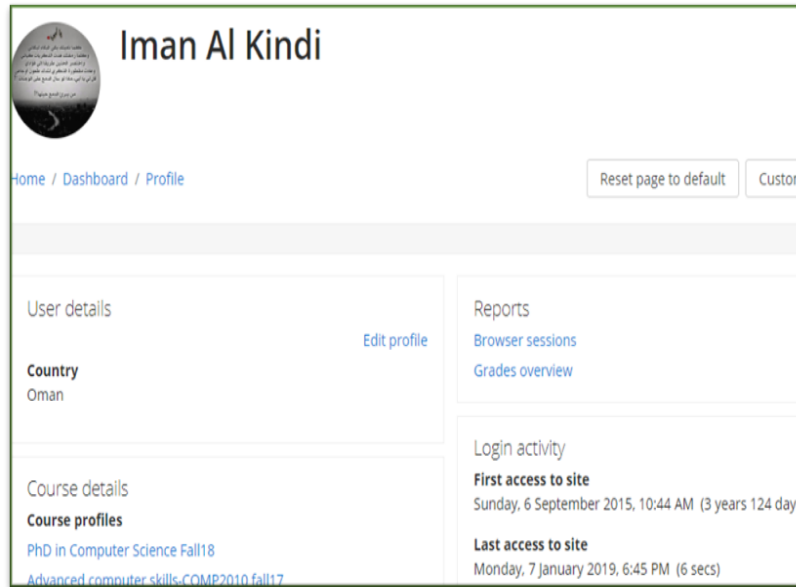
Iman Al Kindi

Home / Dashboard / Profile

Reset page to default

Custo

User details

Edit profile

Country
Oman

Course details

Course profiles

PhD in Computer Science Fall18

Advanced computer skills-COMP2010 fall17

Reports

Browser sessions

Grades overview

Login activity

First access to site
Sunday, 6 September 2015, 10:44 AM (3 years 124 day

Last access to site
Monday, 7 January 2019, 6:45 PM (6 secs)